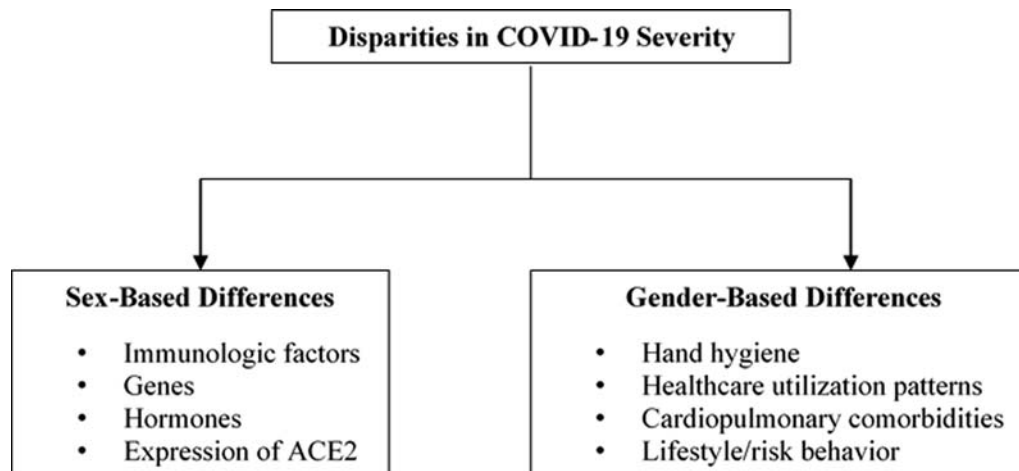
Disparities in COVID-19 Severity

Sex-Based Differences
- Immunologic factors
- Genes
- Hormones
- Expression of ACE2

Gender-Based Differences
- Hand hygiene
- Healthcare utilization patterns
- Cardiopulmonary comorbidities
- Lifestyle/risk behavior